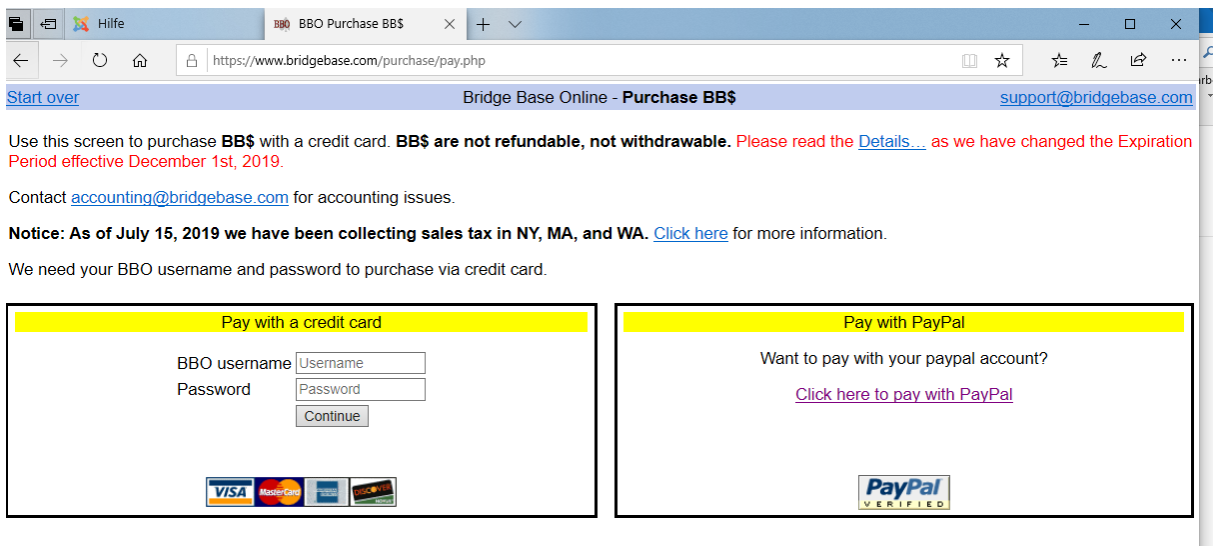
Hilfe
BBO Purchase BB$

https://www.bridgebase.com/purchase/pay.php

Start over Bridge Base Online - Purchase BB$ support@bridgebase.com

Use this screen to purchase BB$ with a credit card. BB$ are not refundable, not withdrawable. Please read the Details... as we have changed the Expiration Period effective December 1st, 2019.

Contact accounting@bridgebase.com for accounting issues.

Notice: As of July 15, 2019 we have been collecting sales tax in NY, MA, and WA. Click here for more information.

We need your BBO username and password to purchase via credit card.

Pay with a credit card

BBO username Username
Password Password
Continue

VISA MasterCard DISCOVER

Pay with PayPal

Want to pay with your paypal account?

Click here to pay with PayPal

PayPal VERIFIED